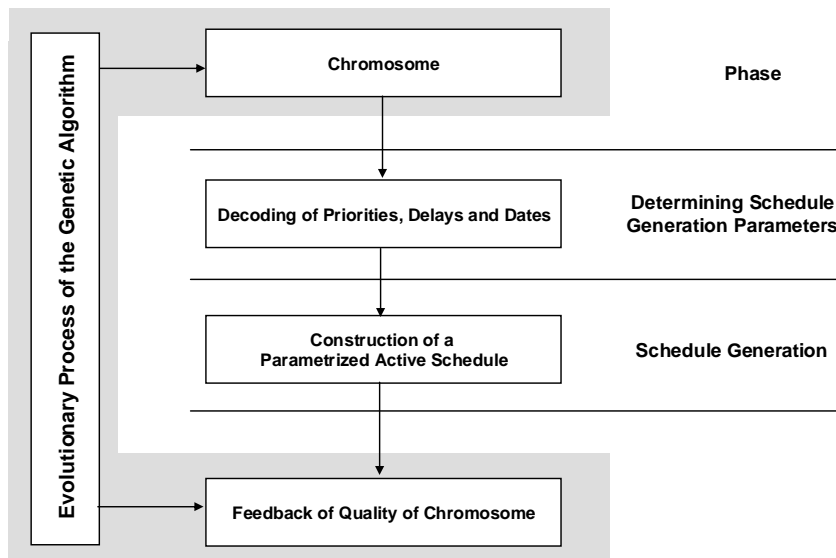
Evolutionary Process of the Genetic Algorithm

Chromosome

Phase

Decoding of Priorities, Delays and Dates

Determining Schedule Generation Parameters

Construction of a Parametrized Active Schedule

Schedule Generation

Feedback of Quality of Chromosome